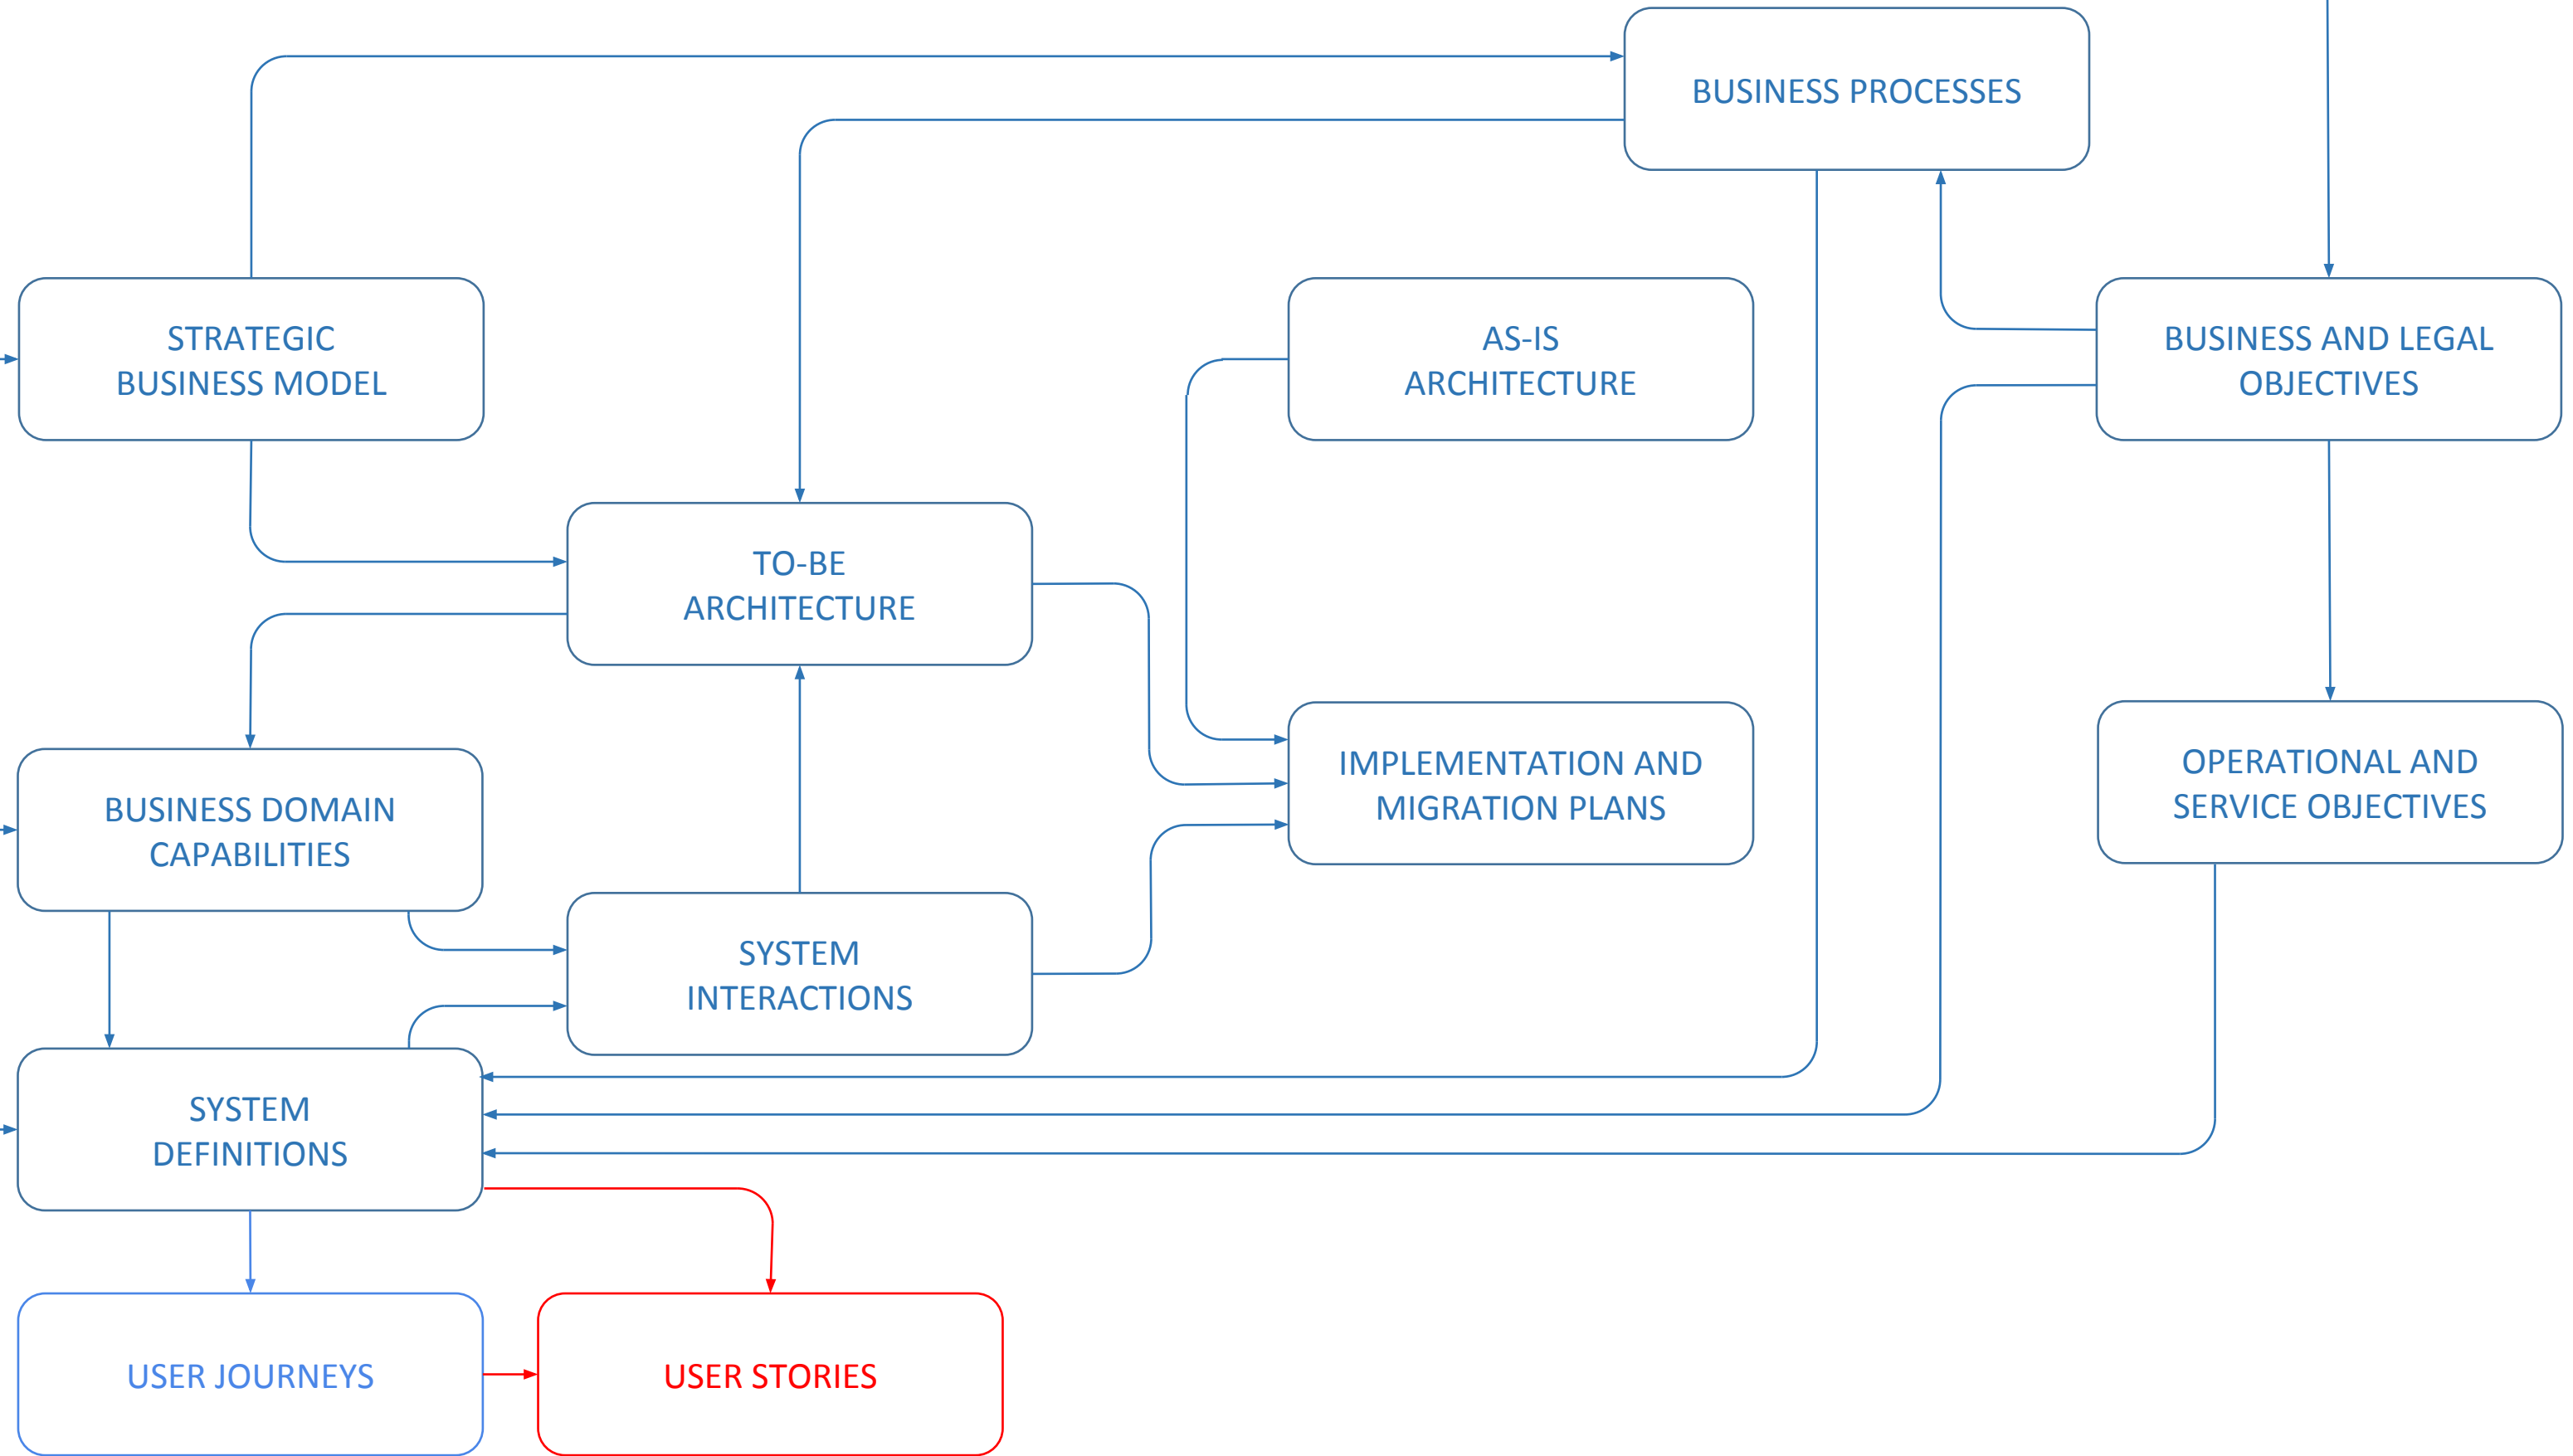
BUSINESS PROCESSES

STRATEGIC BUSINESS MODEL

AS-IS ARCHITECTURE

BUSINESS AND LEGAL OBJECTIVES

TO-BE ARCHITECTURE

IMPLEMENTATION AND MIGRATION PLANS

OPERATIONAL AND SERVICE OBJECTIVES

BUSINESS DOMAIN CAPABILITIES

SYSTEM INTERACTIONS

SYSTEM DEFINITIONS

USER JOURNEYS

USER STORIES